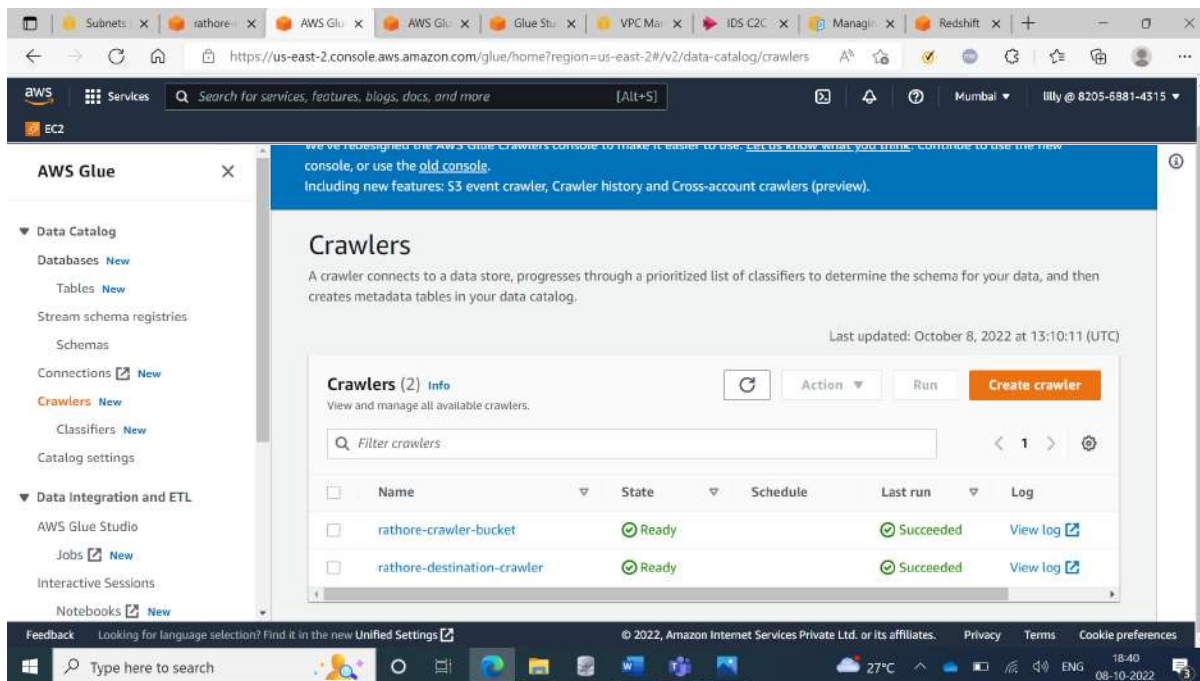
Subnets | rathore | AWS Glu | AWS Glu | Glue Stu | VPC Ma | IDS C2C | Managin | Redshift

https://us-east-2.console.aws.amazon.com/glue/home?region=us-east-2#/v2/data-catalog/crawlers

aws Services Search for services, features, blogs, docs, and more [Alt+S] Mumbai ▾ lilly @ 8205-6881-4315 ▾

EC2

AWS Glue

▼ Data Catalog
Databases New
Tables New
Stream schema registries
Schemas
Connections New
Crawlers New
Classifiers New
Catalog settings

▼ Data Integration and ETL
AWS Glue Studio
Jobs New
Interactive Sessions
Notebooks New

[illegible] console, or use the old console.
Including new features: S3 event crawler, Crawler history and Cross-account crawlers (preview).

Crawlers

A crawler connects to a data store, progresses through a prioritized list of classifiers to determine the schema for your data, and then creates metadata tables in your data catalog.

Last updated: October 8, 2022 at 13:10:11 (UTC)

Crawlers (2) Info
View and manage all available crawlers.

Action ▼ Run Create crawler

Filter crawlers

1

| | Name | State | Schedule | Last run | Log |
|---|---|---|---|---|---|
| | rathore-crawler-bucket | Ready | | Succeeded | View log |
| | rathore-destination-crawler | Ready | | Succeeded | View log |

Feedback Looking for language selection? Find it in the new Unified Settings
© 2022, Amazon Internet Services Private Ltd. or its affiliates. Privacy Terms Cookie preferences

Type here to search
27°C ENG 18:40 08-10-2022